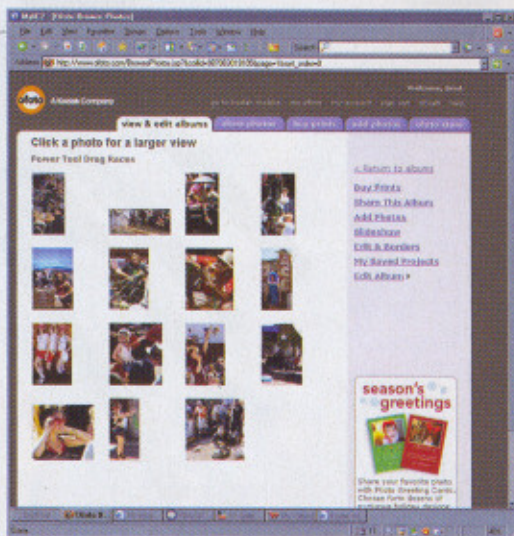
MyIE2 - [Ofoto Browse Photos]

File Edit View Favorites Groups Options Tools Window Help

Search

Address http://www.ofoto.com/BrowsePhotos.jsp?collid=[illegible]&page=1&sort_order=0

ofoto

A Kodak Company

Welcome, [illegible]

view & edit albums

share photos

buy prints

add photos

photo store

Click a photo for a larger view

Power Tool Drag Races

« Return to albums

Buy Prints

Share This Album

Add Photos

Slideshow

Edit & Borders

My Saved Projects

Edit Album »

season's greetings

Share your favorite photos with Photo Greeting Cards. Choose from dozens of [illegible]

Done

Ofoto B